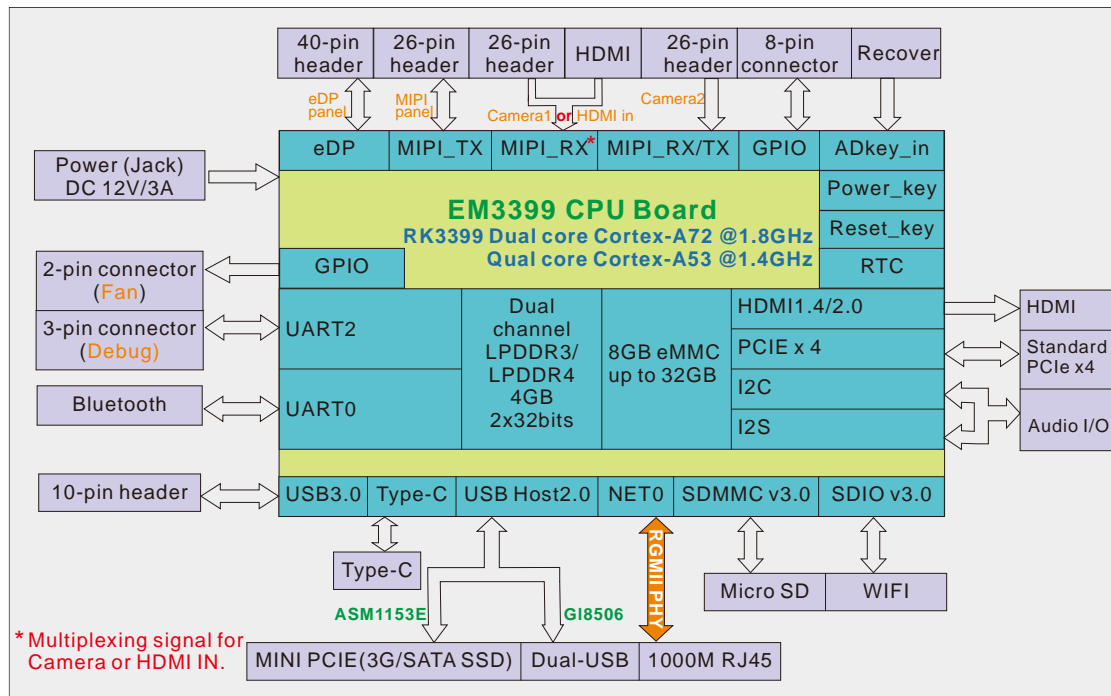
40-pin header
26-pin header
26-pin header
HDMI
26-pin header
8-pin connector
Recover

eDP panel
MIPI panel
Camera1 or HDMI in
Camera2

eDP
MIPI_TX
MIPI_RX*
MIPI_RX/TX
GPIO
ADkey_in

Power (Jack) DC 12V/3A

EM3399 CPU Board
RK3399 Dual core Cortex-A72 @1.8GHz
Qual core Cortex-A53 @1.4GHz

Power_key
Reset_key
RTC

2-pin connector (Fan)
GPIO

3-pin connector (Debug)
UART2

Dual channel LPDDR3/ LPDDR4 4GB 2x32bits

8GB eMMC up to 32GB

HDMI1.4/2.0
HDMI
PCIE x 4
Standard PCIe x4
I2C
I2S
Audio I/O

Bluetooth
UART0

10-pin header
USB3.0
Type-C
USB Host2.0
NET0
SDMMC v3.0
SDIO v3.0

Type-C
RGMII PHY
Micro SD
WIFI

ASM1153E
GI8506

* Multiplexing signal for Camera or HDMI IN.

MINI PCIE(3G/SATA SSD)
Dual-USB
1000M RJ45